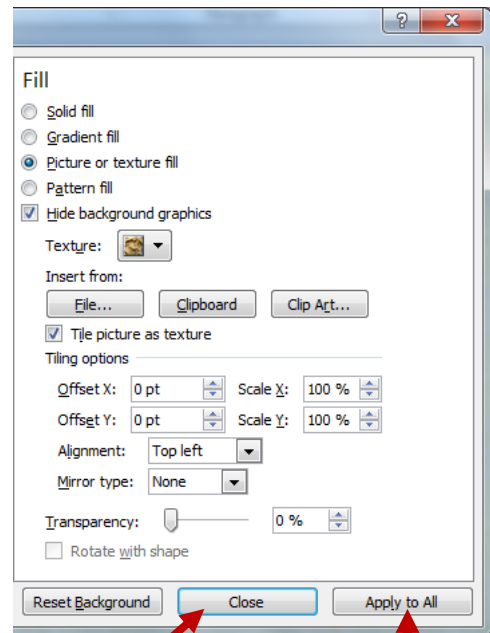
?
X
Fill
Solid fill
Gradient fill
Picture or texture fill
Pattern fill
Hide background graphics
Texture:
Insert from:
File...
Clipboard
Clip Art...
Tile picture as texture
Tiling options
Offset X: 0 pt
Scale X: 100 %
Offset Y: 0 pt
Scale Y: 100 %
Alignment: Top left
Mirror type: None
Transparency: 0 %
Rotate with shape
Reset Background
Close
Apply to All